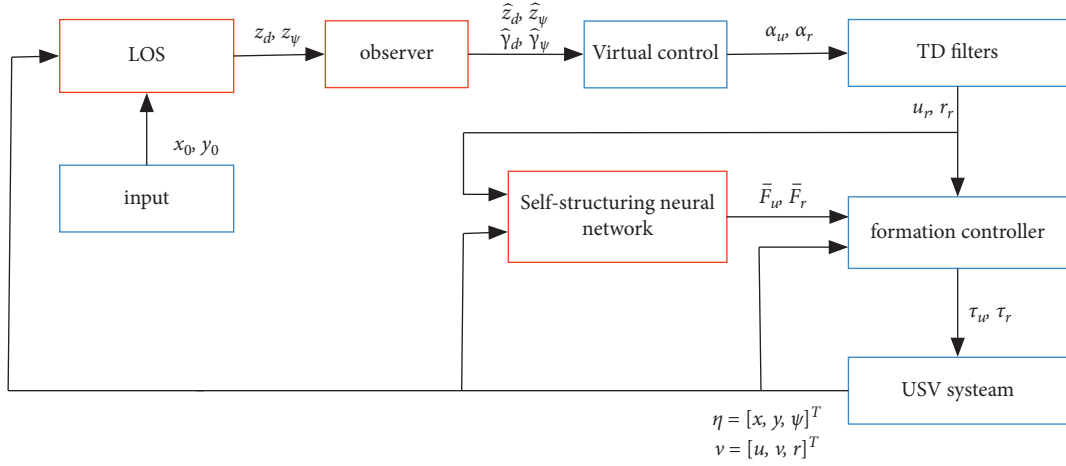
LOS

$z_d$, $z_\psi$

observer

$\widehat{z}_d$, $\widehat{z}_\psi$
$\widehat{\gamma}_d$, $\widehat{\gamma}_\psi$

Virtual control

$\alpha_u$, $\alpha_r$

TD filters

$u_r$, $r_r$

$x_0$, $y_0$

input

Self-structuring neural network

$\bar{F}_u$, $\bar{F}_r$

formation controller

$\tau_u$, $\tau_r$

USV systeam

$\eta = [x, y, \psi]^T$
$v = [u, v, r]^T$